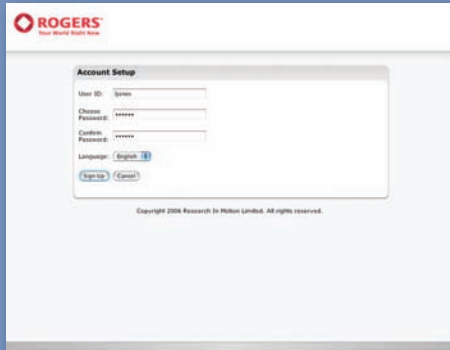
ROGERS
Your World Right Now

Account Setup

User ID: bjones

Choose Password: •••••••

Confirm Password: •••••••

Language: English

Sign Up Cancel

Copyright 2006 Research In Motion Limited. All rights reserved.